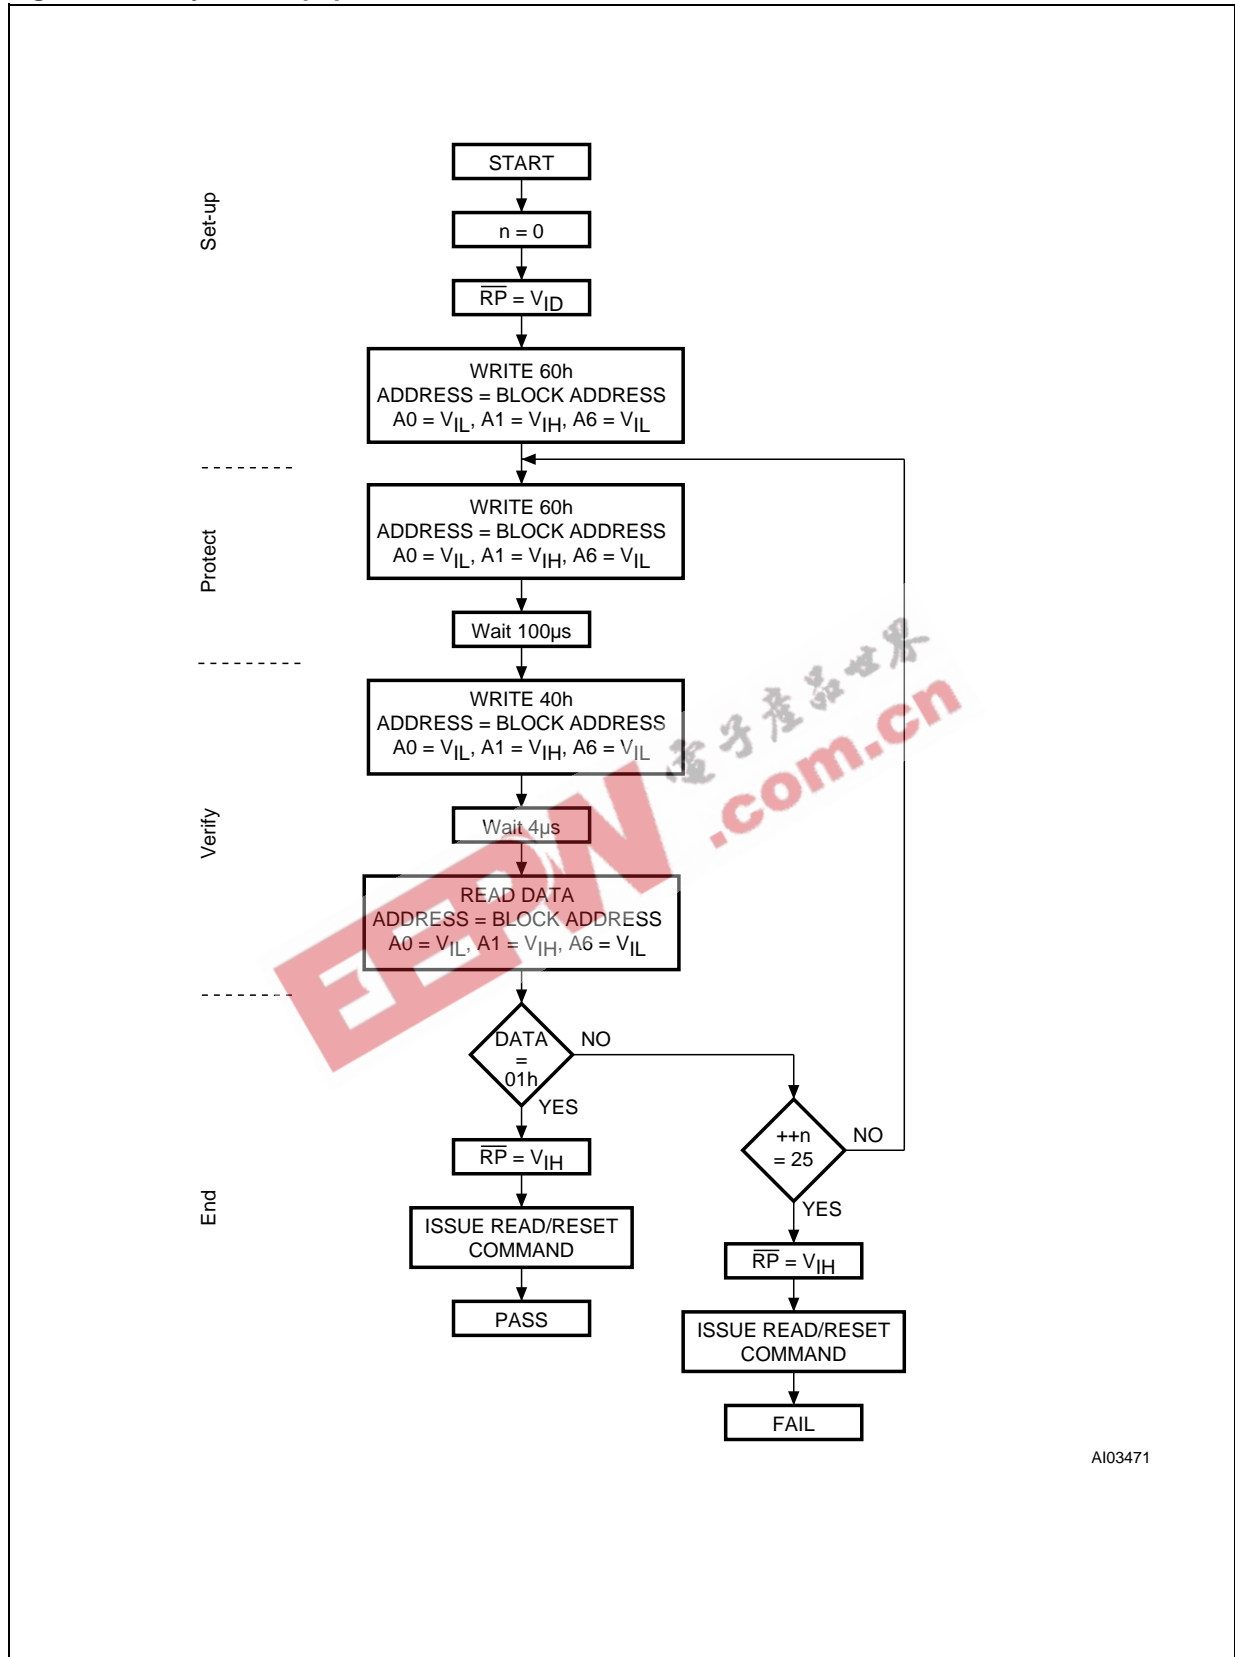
Set-up

START

n = 0

$\overline{RP}$ = $V_{ID}$

WRITE 60h
ADDRESS = BLOCK ADDRESS
A0 = $V_{IL}$, A1 = $V_{IH}$, A6 = $V_{IL}$

Protect

WRITE 60h
ADDRESS = BLOCK ADDRESS
A0 = $V_{IL}$, A1 = $V_{IH}$, A6 = $V_{IL}$

Wait 100µs

Verify

WRITE 40h
ADDRESS = BLOCK ADDRESS
A0 = $V_{IL}$, A1 = $V_{IH}$, A6 = $V_{IL}$

Wait 4µs

READ DATA
ADDRESS = BLOCK ADDRESS
A0 = $V_{IL}$, A1 = $V_{IH}$, A6 = $V_{IL}$

DATA = 01h

NO

YES

++n = 25

NO

YES

End

$\overline{RP}$ = $V_{IH}$

ISSUE READ/RESET COMMAND

PASS

$\overline{RP}$ = $V_{IH}$

ISSUE READ/RESET COMMAND

FAIL

EEPW 电子产品世界 .com.cn

AI03471